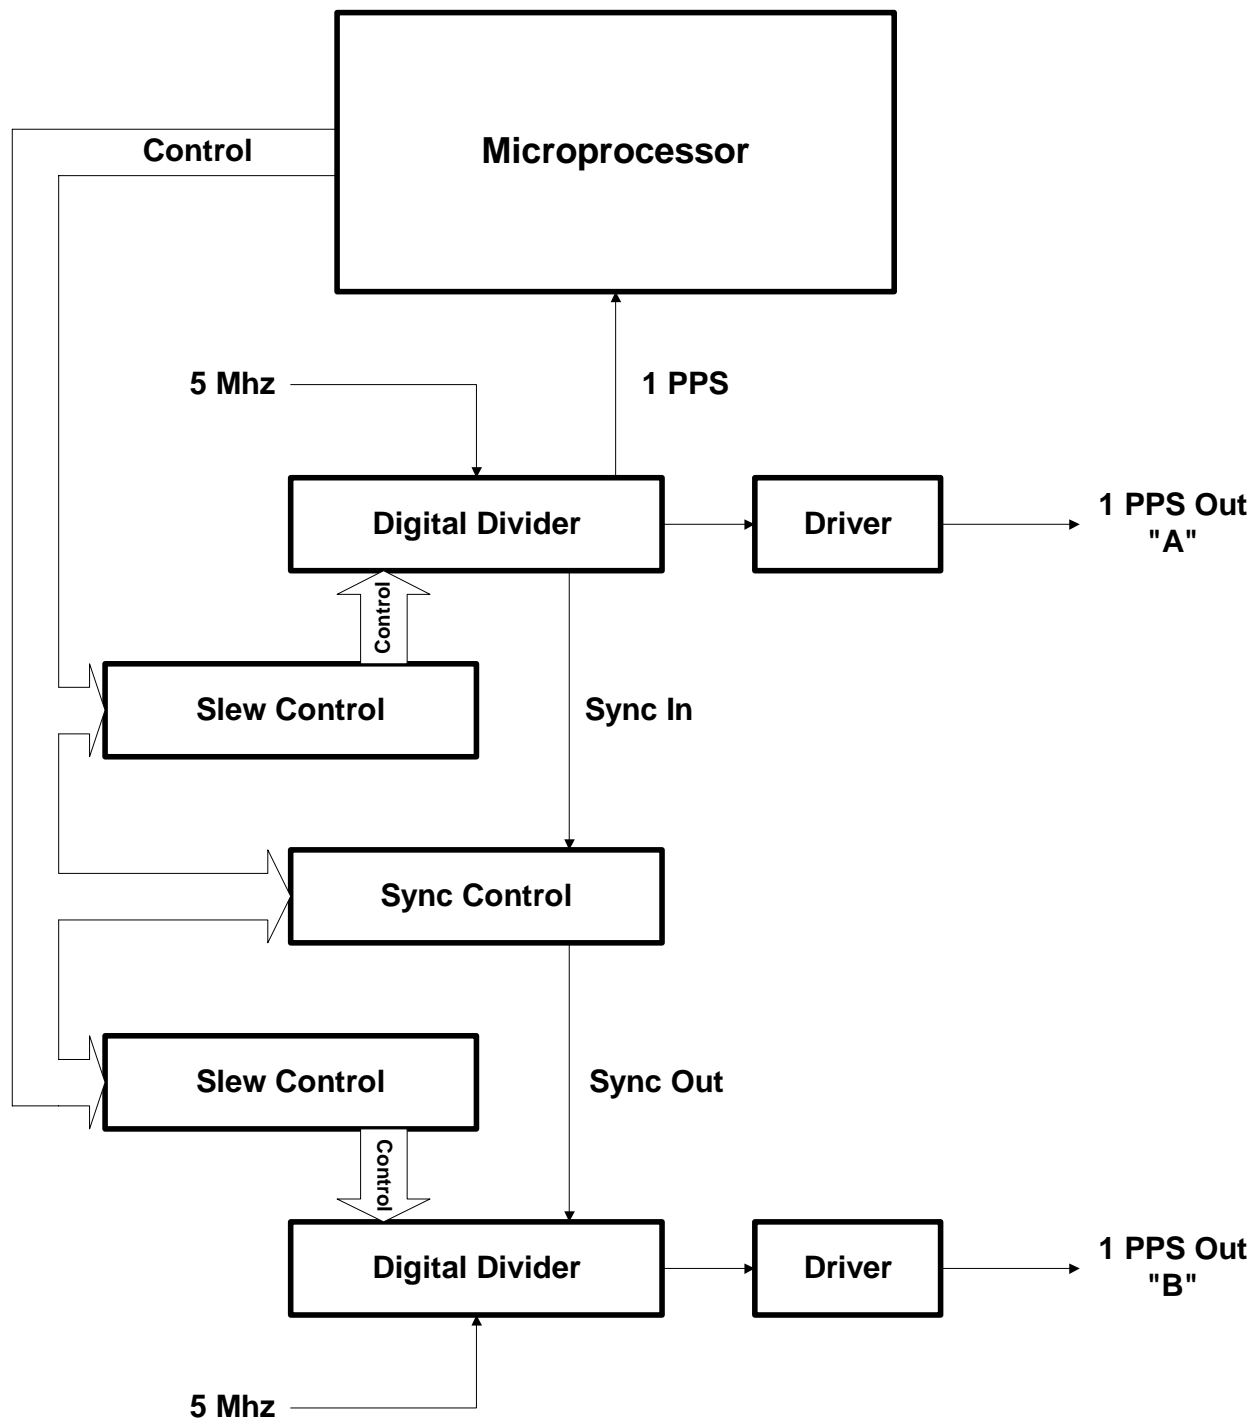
Control

Microprocessor

5 Mhz

1 PPS

Digital Divider

Driver

1 PPS Out "A"

Control

Slew Control

Sync In

Sync Control

Slew Control

Sync Out

Control

Digital Divider

Driver

1 PPS Out "B"

5 Mhz